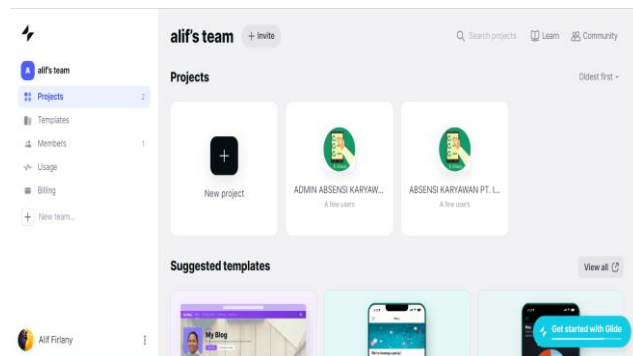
A alif's team
Projects 2
Templates
Members 1
Usage
Billing
+ New team...
Alif Firlany

alif's team + Invite
Search projects Learn Community

Projects
Oldest first

+
New project

ADMIN ABSENSI KARYAW...
A few users

ABSENSI KARYAWAN PT. I...
A few users

Suggested templates
View all

My Blog

We're having a party!

Get started with Glide